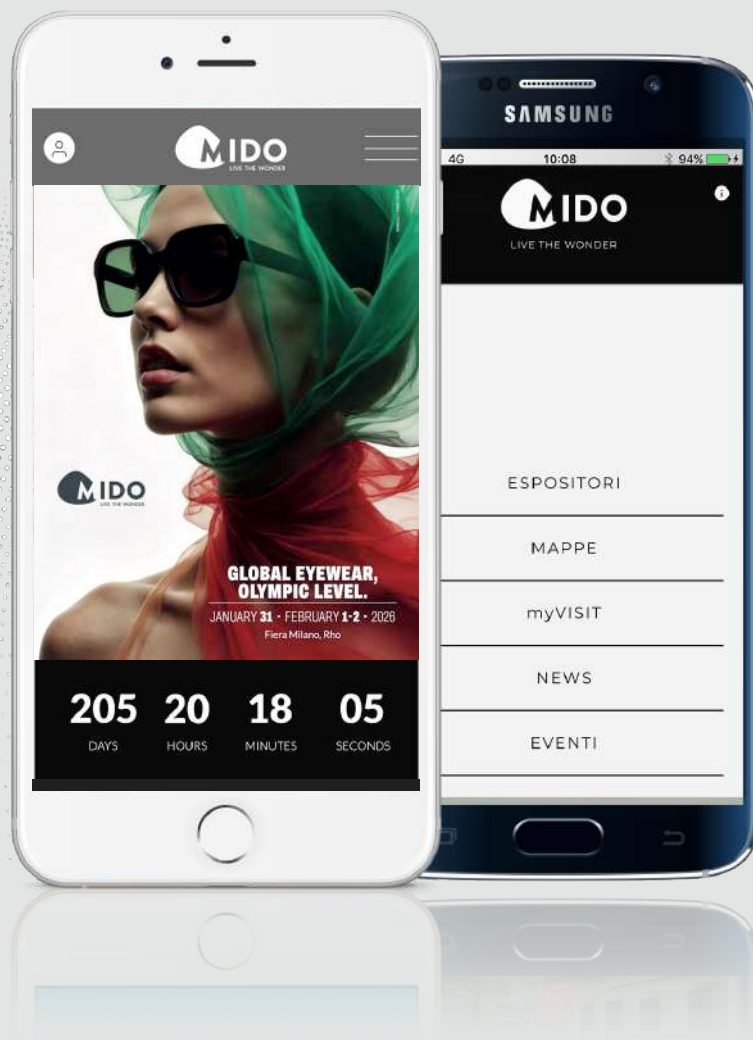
MIDO
LIVE THE WONDER

MIDO
LIVE THE WONDER

GLOBAL EYEWEAR, OLYMPIC LEVEL.
JANUARY 31 • FEBRUARY 1-2 • 2026
Fiera Milano, Rho

205 DAYS
20 HOURS
18 MINUTES
05 SECONDS

SAMSUNG

4G 10:08 94%

MIDO
LIVE THE WONDER

ESPOSITORI
MAPPE
myVISIT
NEWS
EVENTI